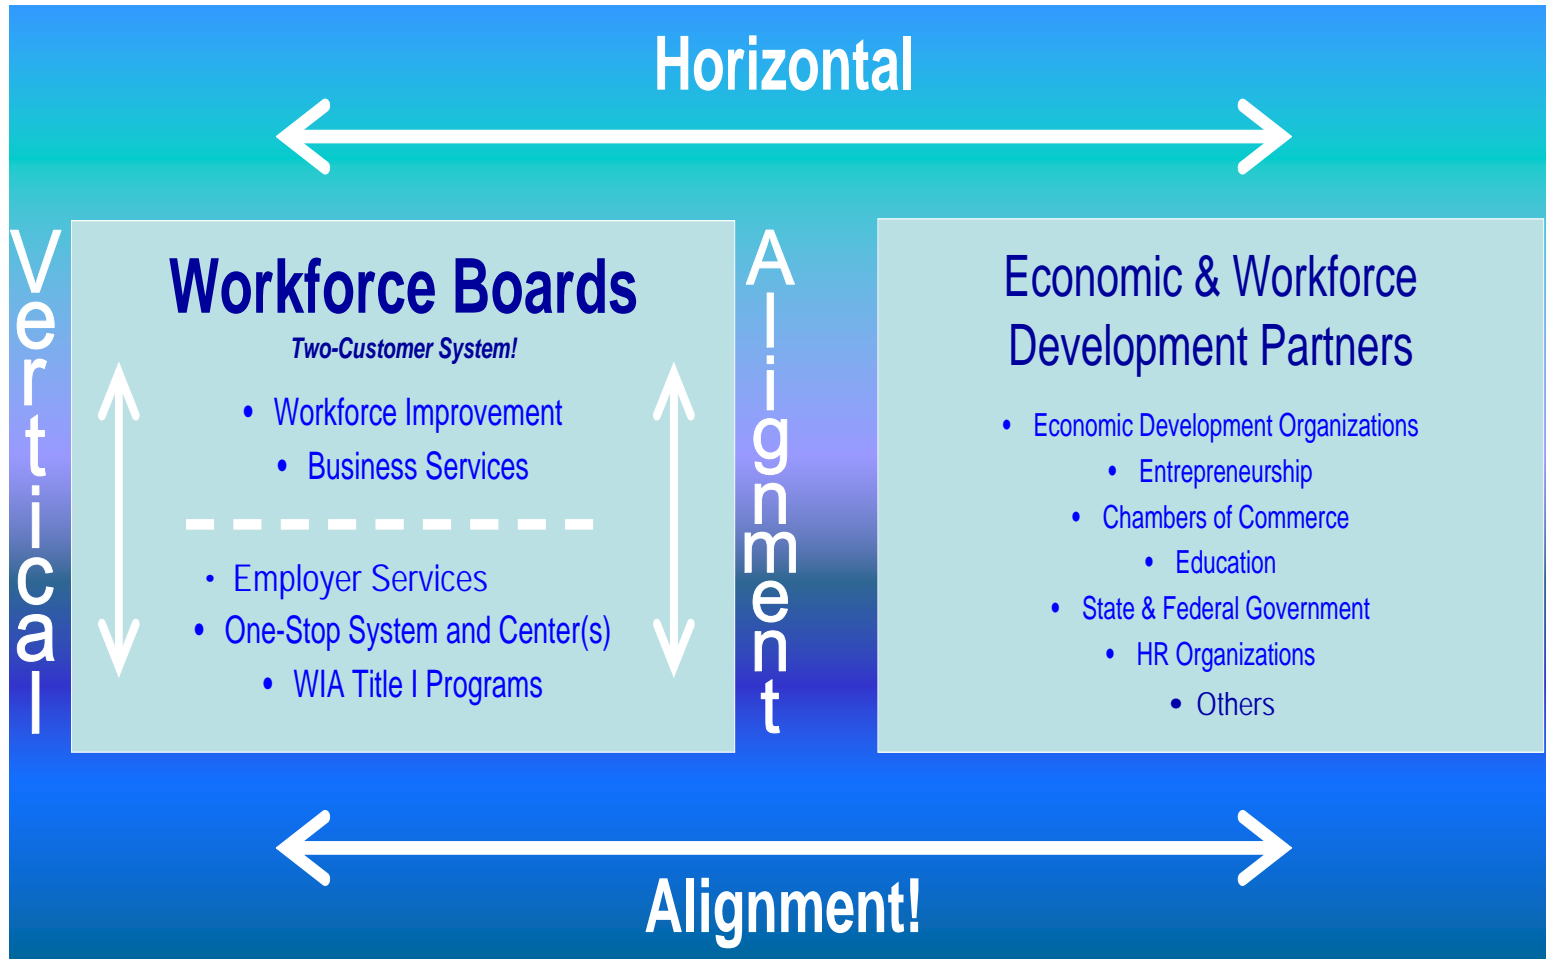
Horizontal

Vertical

Workforce Boards

Two-Customer System!

• Workforce Improvement
• Business Services

• Employer Services
• One-Stop System and Center(s)
• WIA Title I Programs

Alignment

Economic & Workforce Development Partners

• Economic Development Organizations
• Entrepreneurship
• Chambers of Commerce
• Education
• State & Federal Government
• HR Organizations
• Others

Alignment!